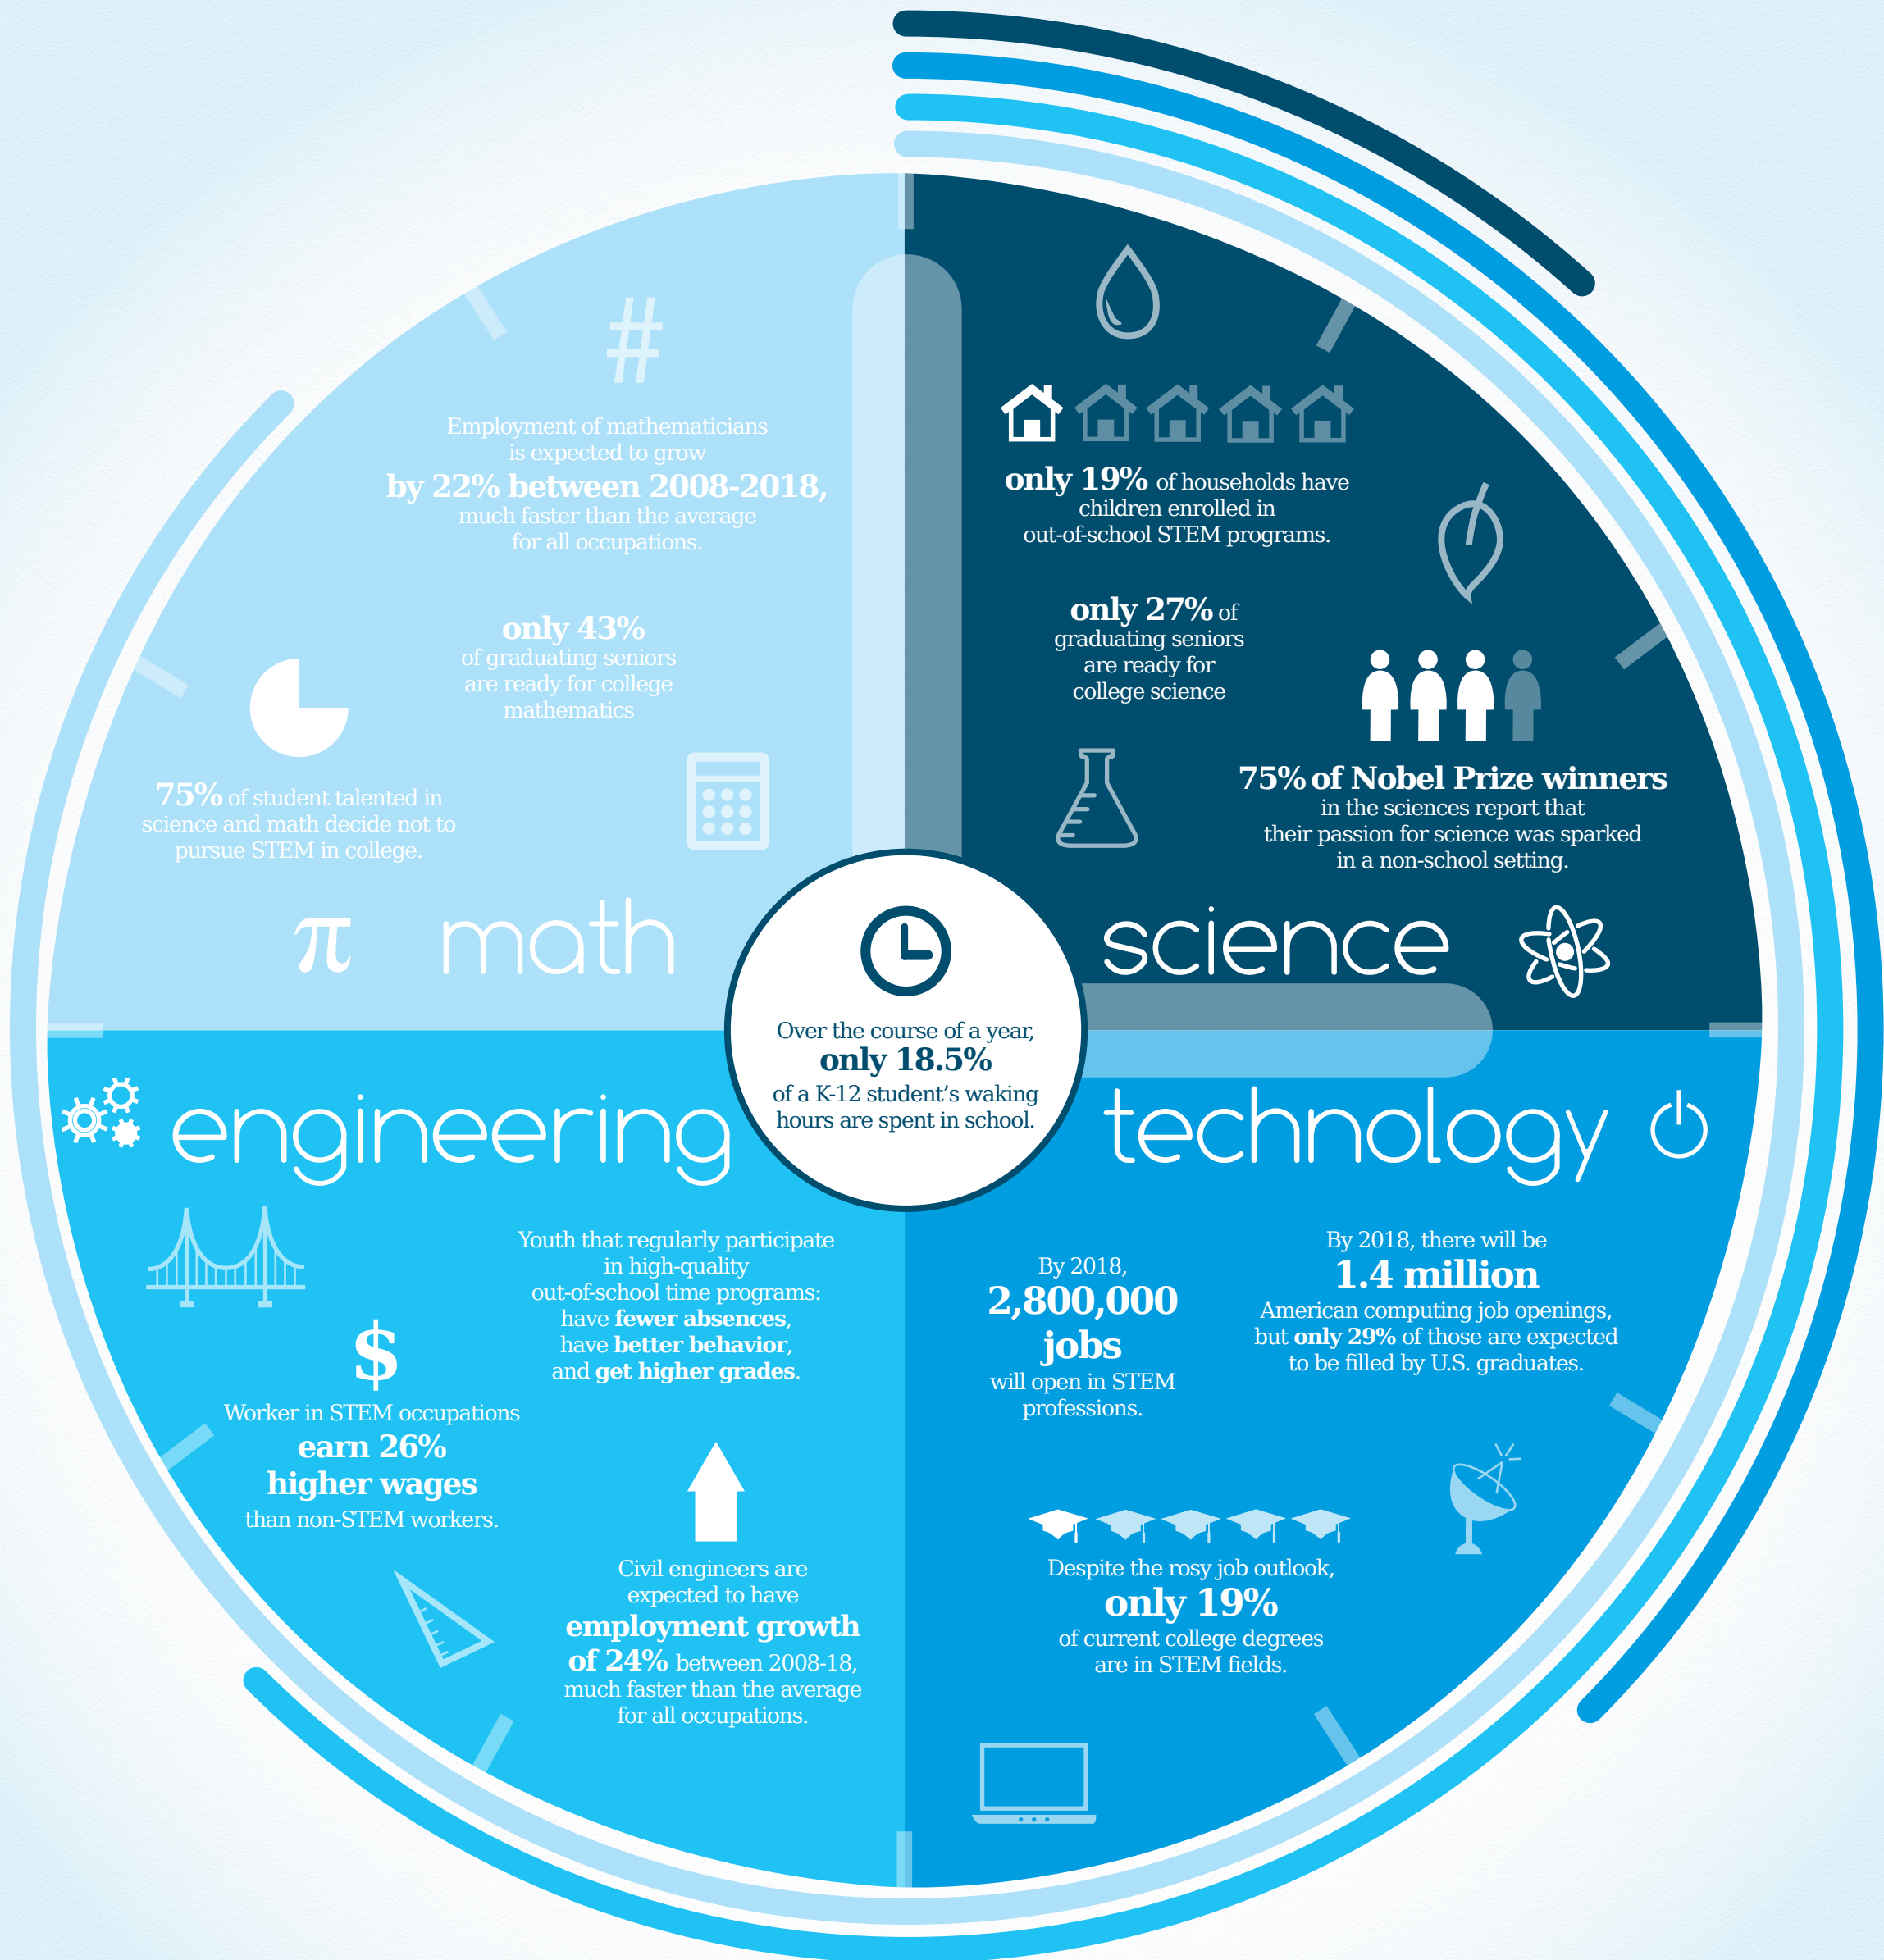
#

Employment of mathematicians is expected to grow **by 22% between 2008-2018,** much faster than the average for all occupations.

**only 43%** of graduating seniors are ready for college mathematics

**75%** of student talented in science and math decide not to pursue STEM in college.

$\pi$ math

**only 19%** of households have children enrolled in out-of-school STEM programs.

**only 27%** of graduating seniors are ready for college science

**75% of Nobel Prize winners** in the sciences report that their passion for science was sparked in a non-school setting.

science

Over the course of a year, **only 18.5%** of a K-12 student's waking hours are spent in school.

engineering

technology

Youth that regularly participate in high-quality out-of-school time programs: have **fewer absences**, have **better behavior**, and **get higher grades**.

$

Worker in STEM occupations **earn 26% higher wages** than non-STEM workers.

Civil engineers are expected to have **employment growth of 24%** between 2008-18, much faster than the average for all occupations.

By 2018, **2,800,000 jobs** will open in STEM professions.

By 2018, there will be **1.4 million** American computing job openings, but **only 29%** of those are expected to be filled by U.S. graduates.

Despite the rosy job outlook, **only 19%** of current college degrees are in STEM fields.